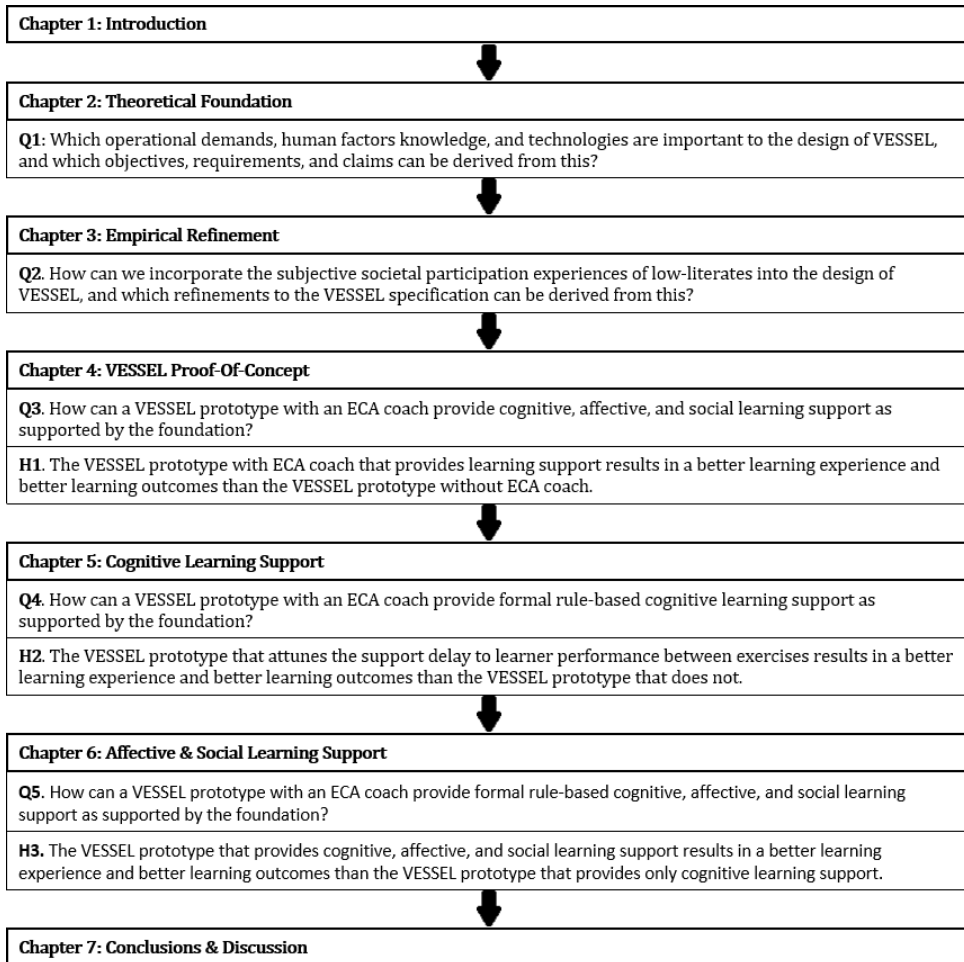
Chapter 1: Introduction

Chapter 2: Theoretical Foundation

Q1: Which operational demands, human factors knowledge, and technologies are important to the design of VESSEL, and which objectives, requirements, and claims can be derived from this?

Chapter 3: Empirical Refinement

Q2. How can we incorporate the subjective societal participation experiences of low-literates into the design of VESSEL, and which refinements to the VESSEL specification can be derived from this?

Chapter 4: VESSEL Proof-Of-Concept

Q3. How can a VESSEL prototype with an ECA coach provide cognitive, affective, and social learning support as supported by the foundation?

H1. The VESSEL prototype with ECA coach that provides learning support results in a better learning experience and better learning outcomes than the VESSEL prototype without ECA coach.

Chapter 5: Cognitive Learning Support

Q4. How can a VESSEL prototype with an ECA coach provide formal rule-based cognitive learning support as supported by the foundation?

H2. The VESSEL prototype that attunes the support delay to learner performance between exercises results in a better learning experience and better learning outcomes than the VESSEL prototype that does not.

Chapter 6: Affective & Social Learning Support

Q5. How can a VESSEL prototype with an ECA coach provide formal rule-based cognitive, affective, and social learning support as supported by the foundation?

H3. The VESSEL prototype that provides cognitive, affective, and social learning support results in a better learning experience and better learning outcomes than the VESSEL prototype that provides only cognitive learning support.

Chapter 7: Conclusions & Discussion